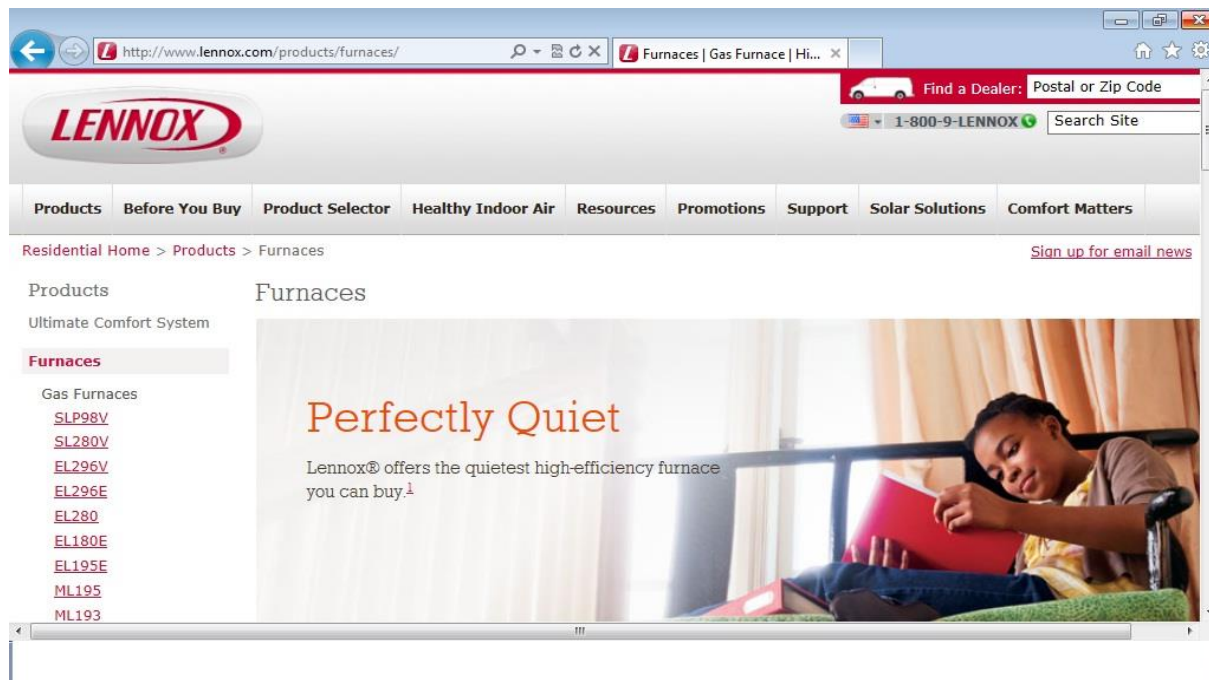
http://www.lennox.com/products/furnaces/

Furnaces | Gas Furnace | Hi... ×

LENNOX

Find a Dealer: Postal or Zip Code

1-800-9-LENNOX

Search Site

Products | Before You Buy | Product Selector | Healthy Indoor Air | Resources | Promotions | Support | Solar Solutions | Comfort Matters

Residential Home > Products > Furnaces

Sign up for email news

Products

Ultimate Comfort System

Furnaces

Gas Furnaces

SLP98V

SL280V

EL296V

EL296E

EL280

EL180E

EL195E

ML195

ML193

Furnaces

Perfectly Quiet

Lennox® offers the quietest high-efficiency furnace you can buy.$^1$